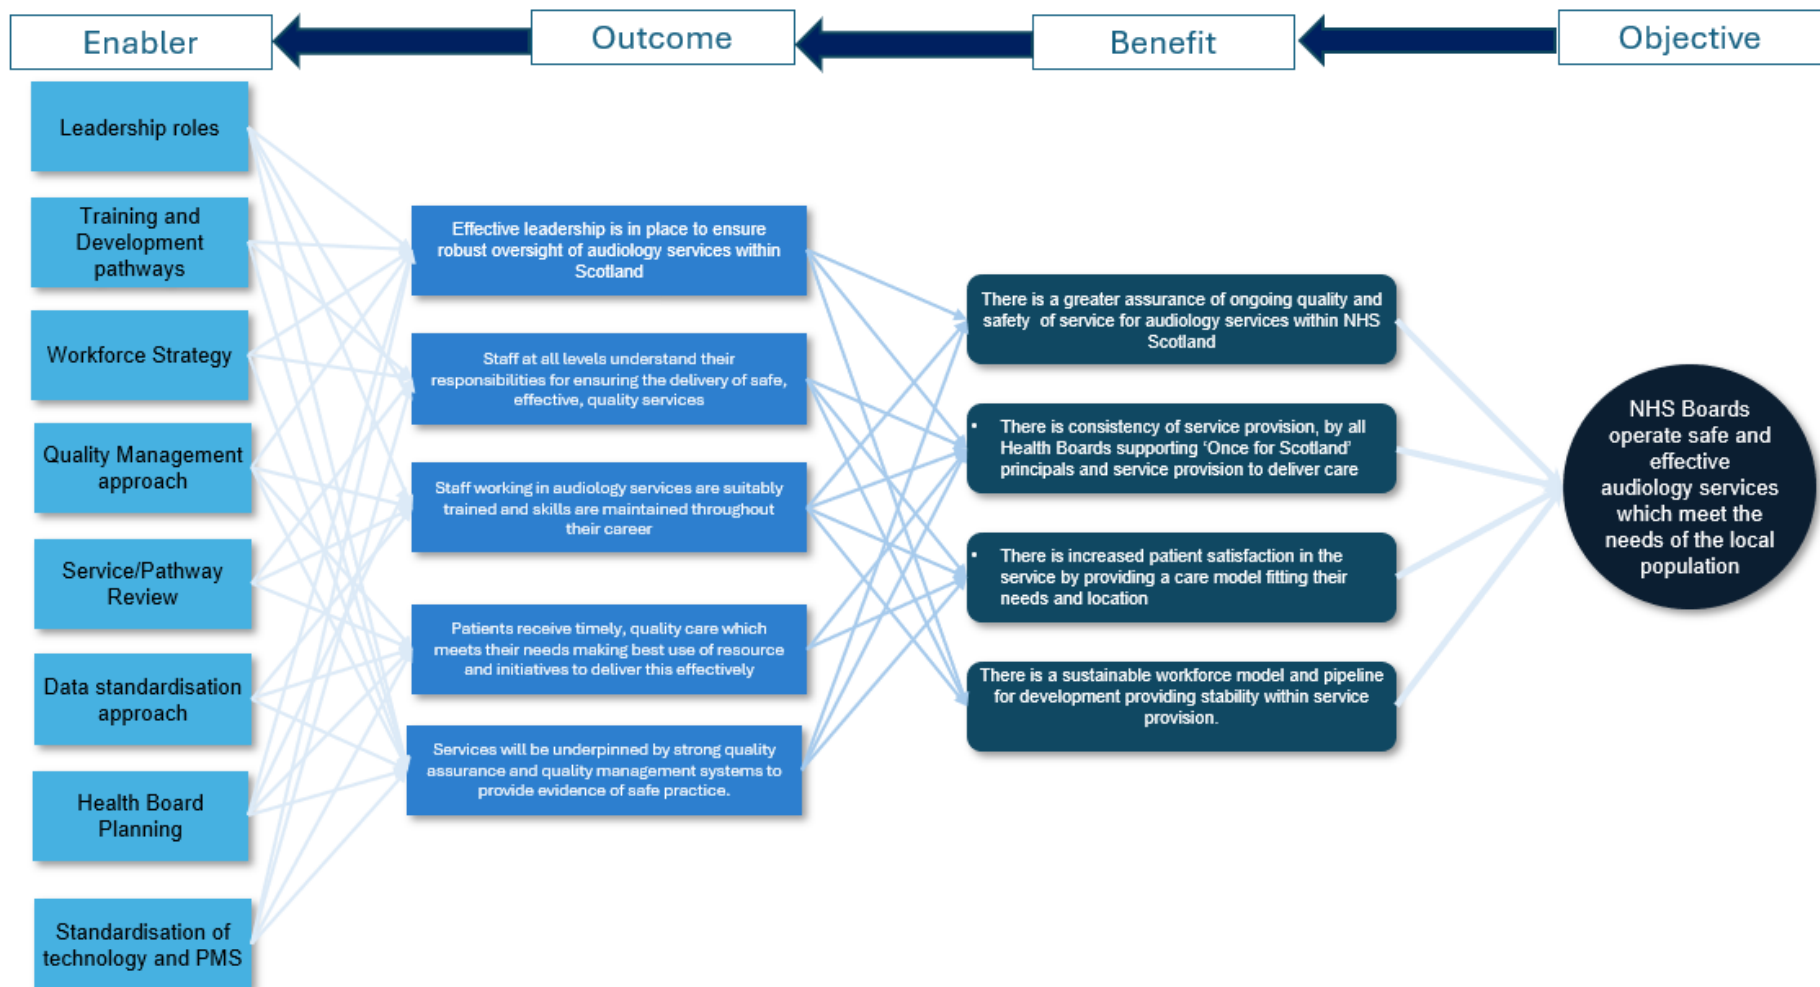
Enabler

Outcome

Benefit

Objective

Leadership roles

Training and Development pathways

Workforce Strategy

Quality Management approach

Service/Pathway Review

Data standardisation approach

Health Board Planning

Standardisation of technology and PMS

Effective leadership is in place to ensure robust oversight of audiology services within Scotland

Staff at all levels understand their responsibilities for ensuring the delivery of safe, effective, quality services

Staff working in audiology services are suitably trained and skills are maintained throughout their career

Patients receive timely, quality care which meets their needs making best use of resource and initiatives to deliver this effectively

Services will be underpinned by strong quality assurance and quality management systems to provide evidence of safe practice.

There is a greater assurance of ongoing quality and safety of service for audiology services within NHS Scotland

• There is consistency of service provision, by all Health Boards supporting 'Once for Scotland' principals and service provision to deliver care

• There is increased patient satisfaction in the service by providing a care model fitting their needs and location

There is a sustainable workforce model and pipeline for development providing stability within service provision.

NHS Boards operate safe and effective audiology services which meet the needs of the local population